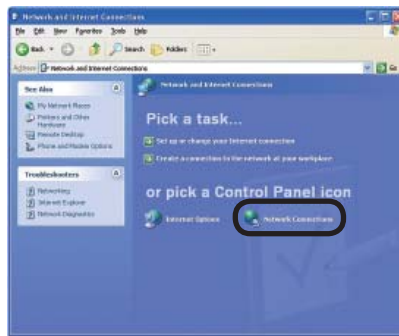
Network and Internet Connections

File Edit View Favorites Tools Help

Back Search Folders

Address Network and Internet Connections

Go

See Also

My Network Places

Printers and Other Hardware

Remote Desktop

Phone and Modem Options

Troubleshooters

Networking

Internet Explorer

Network Diagnostics

Network and Internet Connections

Pick a task...

Set up or change your Internet connection

Create a connection to the network at your workplace

or pick a Control Panel icon

Internet Options

Network Connections